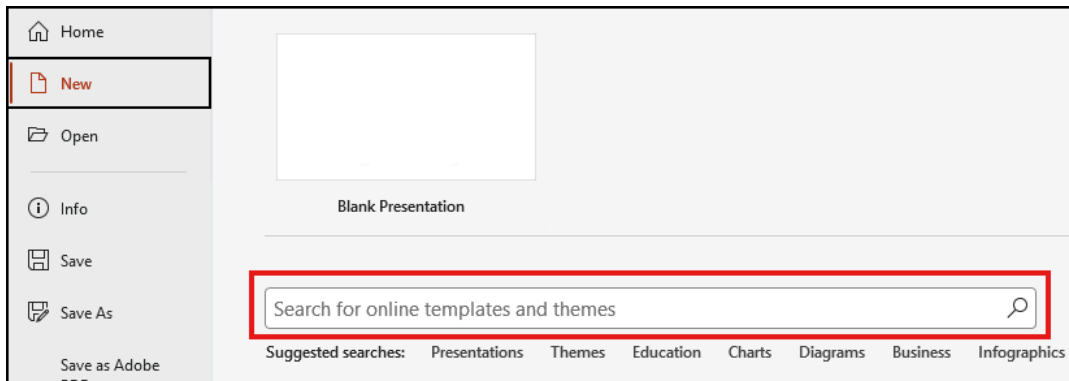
Home

New

Open

Info

Save

Save As

Save as Adobe

Blank Presentation

Search for online templates and themes

Suggested searches: Presentations Themes Education Charts Diagrams Business Infographics